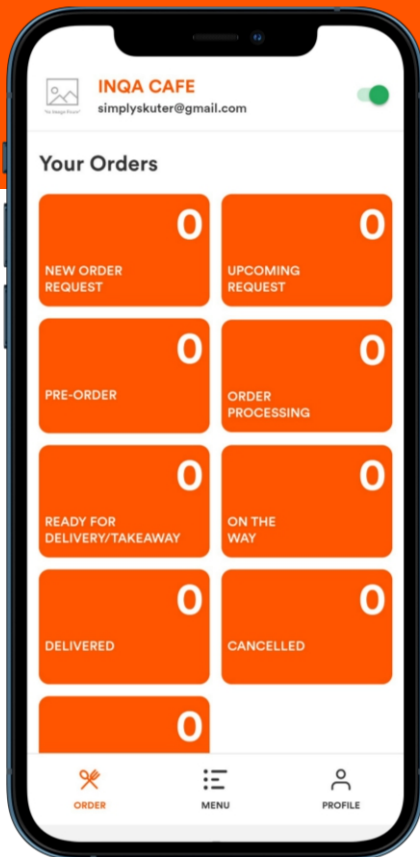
"No Image Found"

INQA CAFE
simplyskuter@gmail.com

Your Orders

0
NEW ORDER REQUEST

0
UPCOMING REQUEST

0
PRE-ORDER

0
ORDER PROCESSING

0
READY FOR DELIVERY/TAKEAWAY

0
ON THE WAY

0
DELIVERED

0
CANCELLED

0

ORDER
MENU
PROFILE